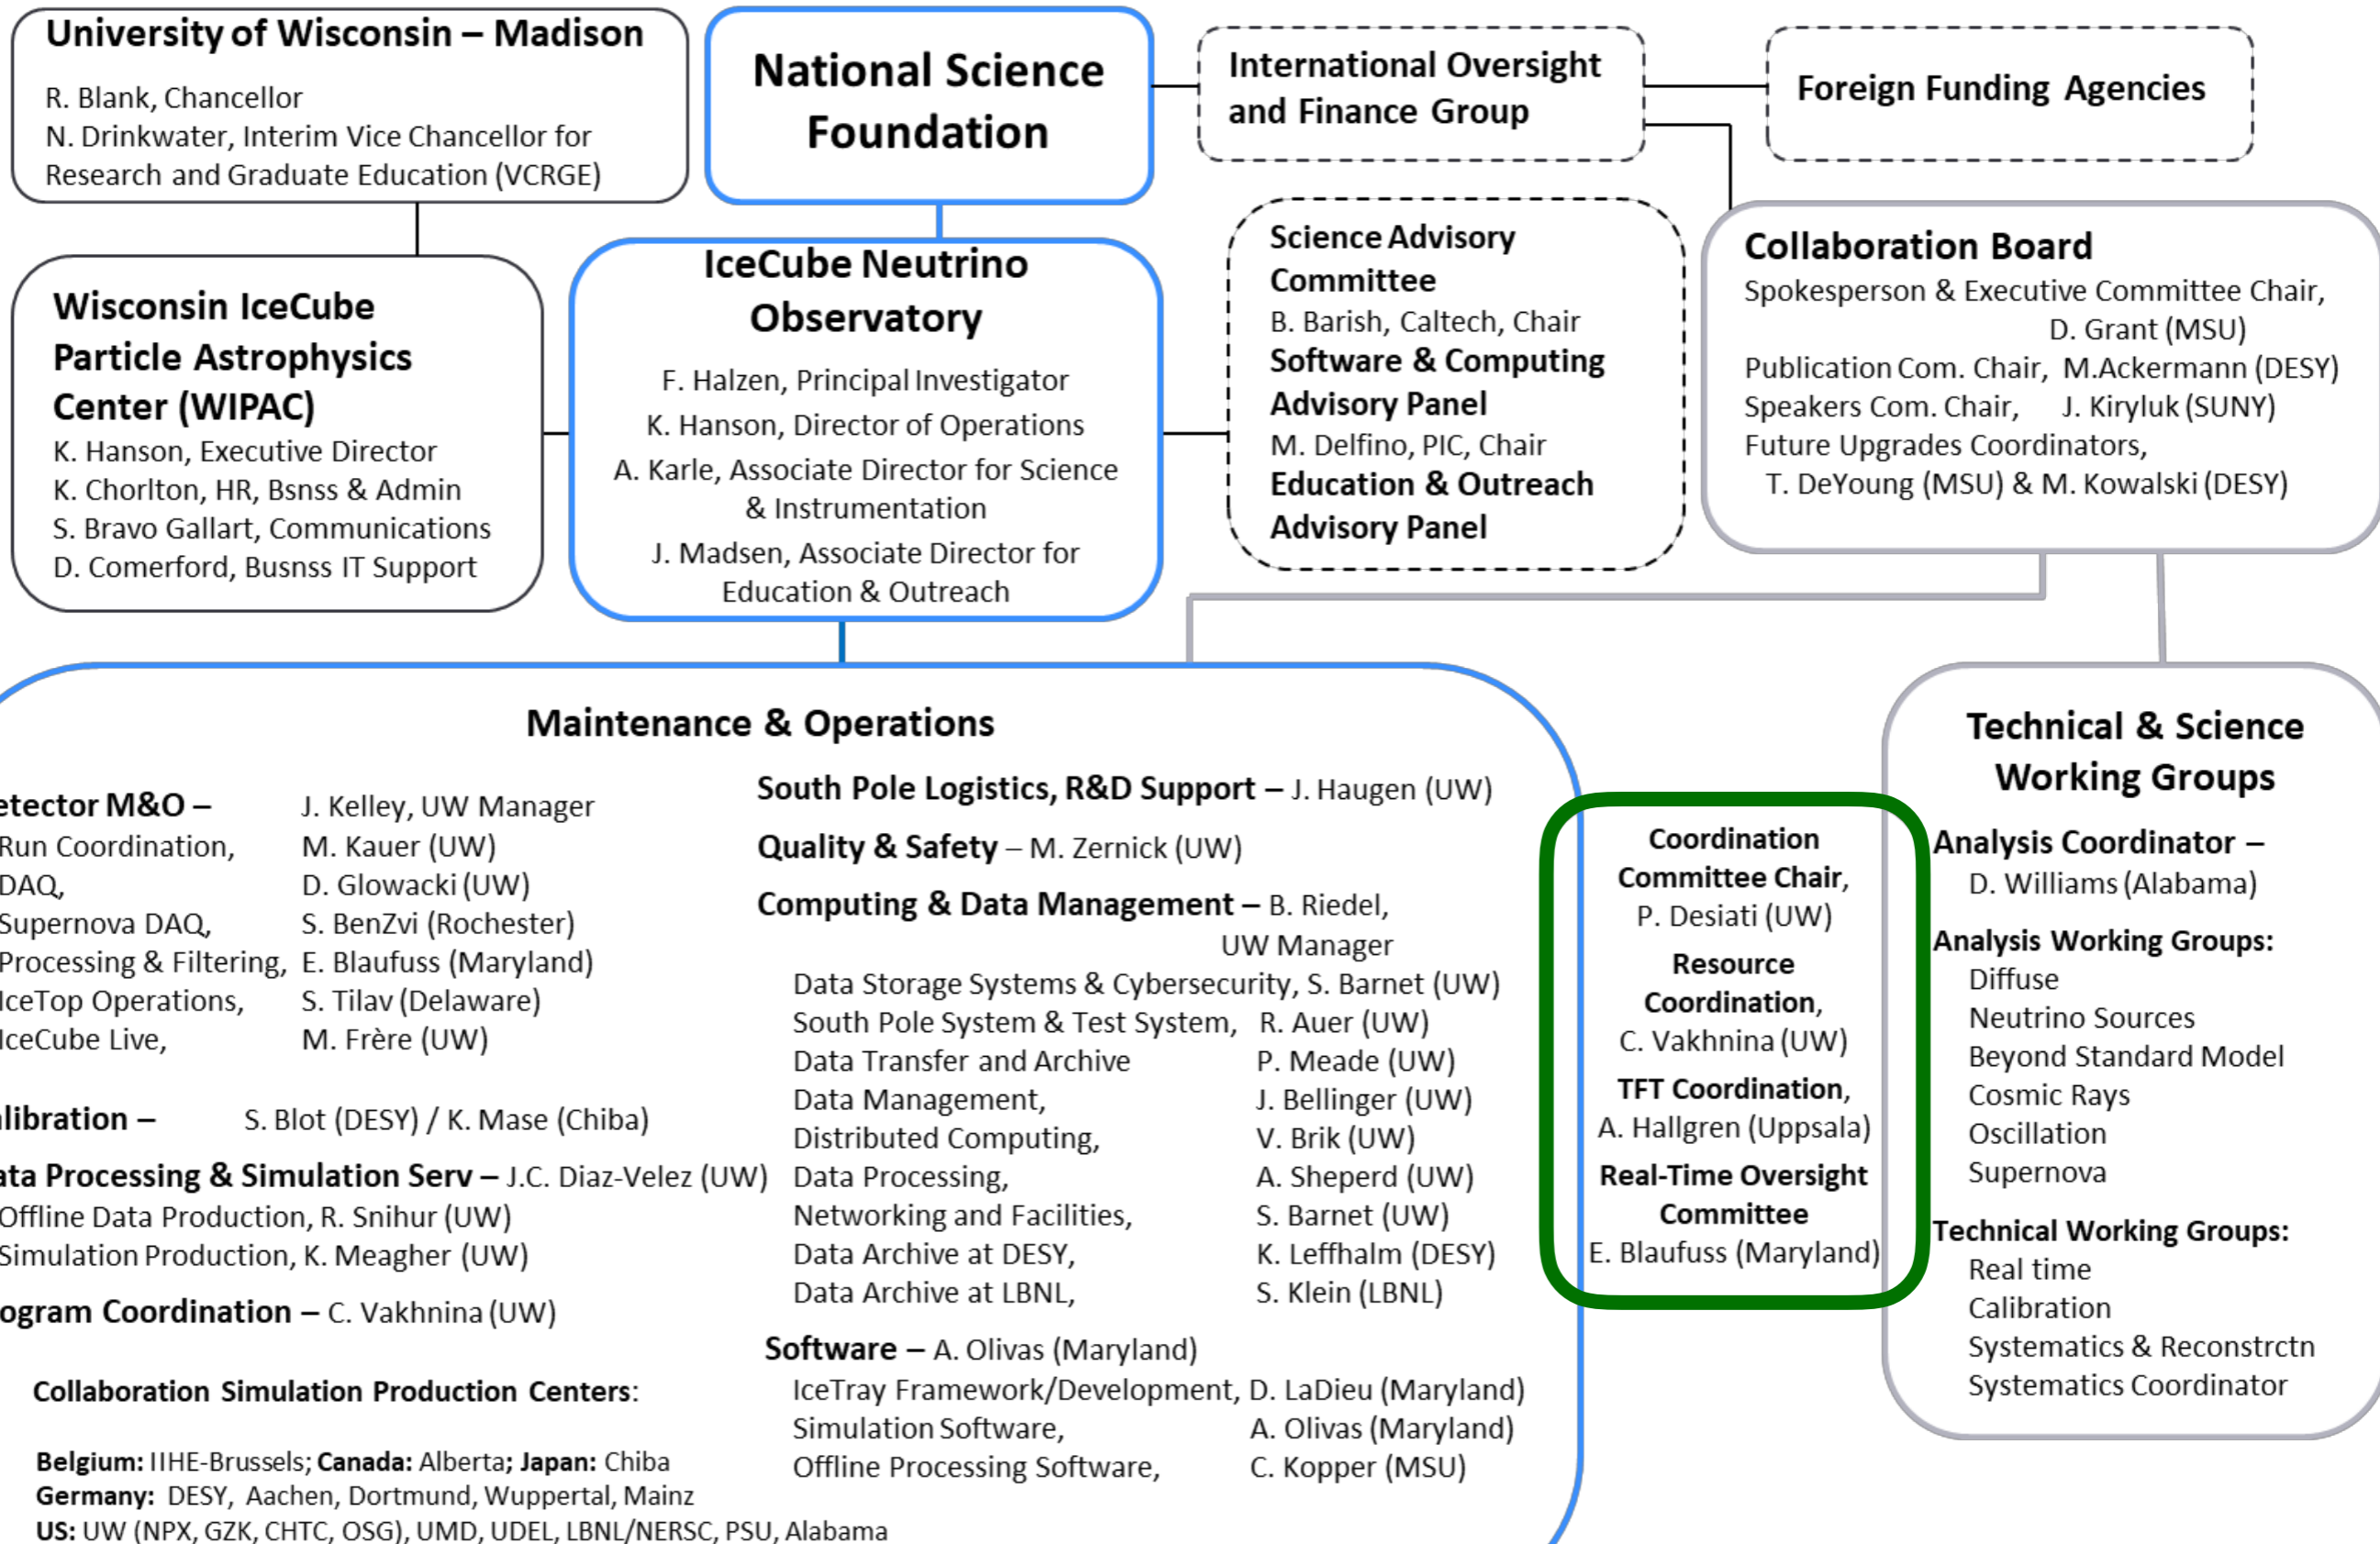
University of Wisconsin – Madison

R. Blank, Chancellor
N. Drinkwater, Interim Vice Chancellor for Research and Graduate Education (VCRGE)

National Science Foundation

International Oversight and Finance Group

Foreign Funding Agencies

Wisconsin IceCube Particle Astrophysics Center (WIPAC)
K. Hanson, Executive Director
K. Chorlton, HR, Bsnss & Admin
S. Bravo Gallart, Communications
D. Comerford, Busnss IT Support

IceCube Neutrino Observatory
F. Halzen, Principal Investigator
K. Hanson, Director of Operations
A. Karle, Associate Director for Science & Instrumentation
J. Madsen, Associate Director for Education & Outreach

Science Advisory Committee
B. Barish, Caltech, Chair
Software & Computing Advisory Panel
M. Delfino, PIC, Chair
Education & Outreach Advisory Panel

Collaboration Board
Spokesperson & Executive Committee Chair, D. Grant (MSU)
Publication Com. Chair, M.Ackermann (DESY)
Speakers Com. Chair, J. Kiryluk (SUNY)
Future Upgrades Coordinators, T. DeYoung (MSU) & M. Kowalski (DESY)

Maintenance & Operations

etector M&O – J. Kelley, UW Manager
Run Coordination, M. Kauer (UW)
DAQ, D. Glowacki (UW)
Supernova DAQ, S. BenZvi (Rochester)
Processing & Filtering, E. Blaufuss (Maryland)
IceTop Operations, S. Tilav (Delaware)
IceCube Live, M. Frère (UW)

libration – S. Blot (DESY) / K. Mase (Chiba)

ata Processing & Simulation Serv – J.C. Diaz-Velez (UW)
Offline Data Production, R. Snihur (UW)
Simulation Production, K. Meagher (UW)

ogram Coordination – C. Vakhnina (UW)

Collaboration Simulation Production Centers:

Belgium: IIHE-Brussels; Canada: Alberta; Japan: Chiba
Germany: DESY, Aachen, Dortmund, Wuppertal, Mainz
US: UW (NPX, GZK, CHTC, OSG), UMD, UDEL, LBNL/NERSC, PSU, Alabama

South Pole Logistics, R&D Support – J. Haugen (UW)
Quality & Safety – M. Zernick (UW)
Computing & Data Management – B. Riedel, UW Manager
Data Storage Systems & Cybersecurity, S. Barnet (UW)
South Pole System & Test System, R. Auer (UW)
Data Transfer and Archive P. Meade (UW)
Data Management, J. Bellinger (UW)
Distributed Computing, V. Brik (UW)
Data Processing, A. Sheperd (UW)
Networking and Facilities, S. Barnet (UW)
Data Archive at DESY, K. Leffhalm (DESY)
Data Archive at LBNL, S. Klein (LBNL)

Software – A. Olivas (Maryland)
IceTray Framework/Development, D. LaDieu (Maryland)
Simulation Software, A. Olivas (Maryland)
Offline Processing Software, C. Kopper (MSU)

Coordination Committee Chair,
P. Desiati (UW)
Resource Coordination,
C. Vakhnina (UW)
TFT Coordination,
A. Hallgren (Uppsala)
Real-Time Oversight Committee
E. Blaufuss (Maryland)

Technical & Science Working Groups
Analysis Coordinator –
D. Williams (Alabama)
Analysis Working Groups:
Diffuse
Neutrino Sources
Beyond Standard Model
Cosmic Rays
Oscillation
Supernova
Technical Working Groups:
Real time
Calibration
Systematics & Reconstrctn
Systematics Coordinator